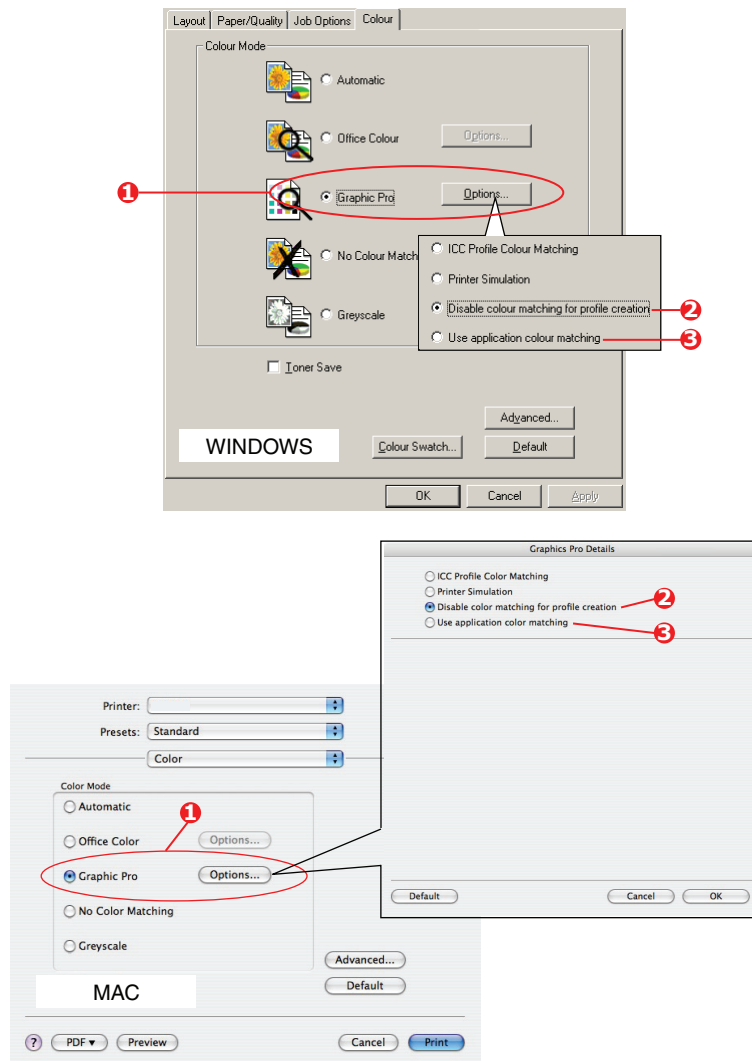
Layout | Paper/Quality | Job Options | Colour

Colour Mode

Automatic

Office Colour

Options...

1

Graphic Pro

Options...

No Colour Match

ICC Profile Colour Matching

Printer Simulation

Disable colour matching for profile creation

2

Use application colour matching

3

Greyscale

Toner Save

Advanced...

WINDOWS

Colour Swatch...

Default

OK

Cancel

Apply

Graphics Pro Details

ICC Profile Color Matching

Printer Simulation

Disable color matching for profile creation

2

Use application color matching

3

Printer:

Presets: Standard

Color

Color Mode

Automatic

1

Office Color

Options...

Graphic Pro

Options...

No Color Matching

Greyscale

Default

Cancel

OK

Advanced...

MAC

Default

?

PDF ▾

Preview

Cancel

Print